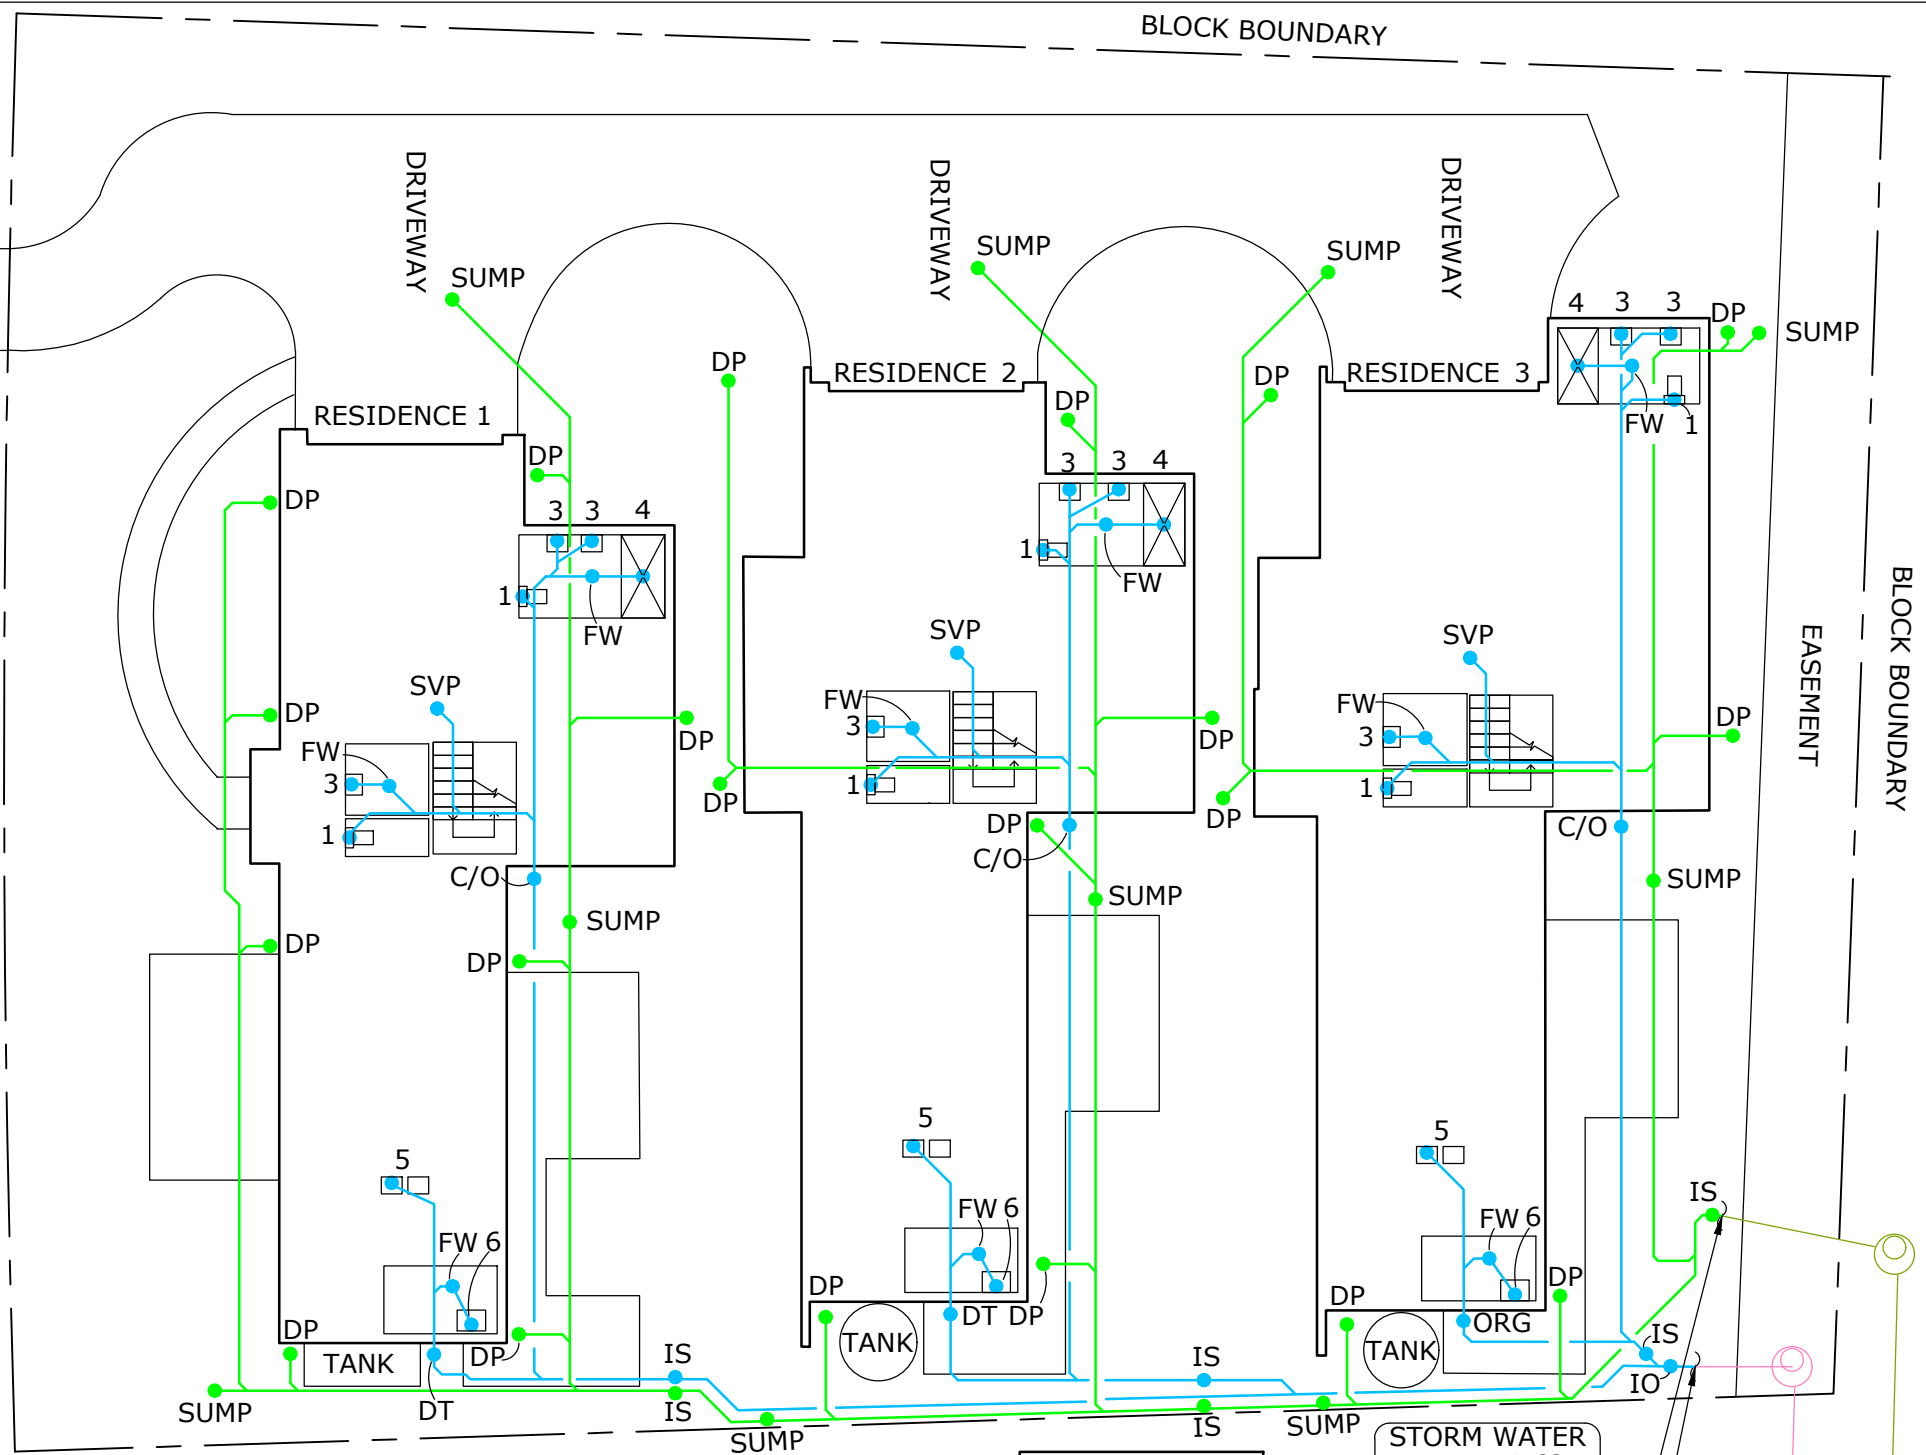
BLOCK BOUNDARY

DRIVEWAY
DRIVEWAY
DRIVEWAY

SUMP
SUMP
SUMP
SUMP

RESIDENCE 1
RESIDENCE 2
RESIDENCE 3

DP
DP
DP
DP
DP

4 3 3
DP
SUMP

3 3 4
1
FW

3 3 4
1
FW

FW 1

SVP
FW
3
1

SVP
FW
3
1

SVP
FW
3
1

DP
DP
DP
DP
DP
DP
DP

C/O
C/O
C/O

SUMP
SUMP
SUMP

DP
DP

EASEMENT
BLOCK BOUNDARY

5
FW 6
5
FW 6
5
FW 6

IS

DP
DP
DP
DP
DP

TANK
TANK
TANK

DT DP
DT
ORG
IS
IO

IS
IS
IS
IS

SUMP
SUMP
SUMP

STORM WATER